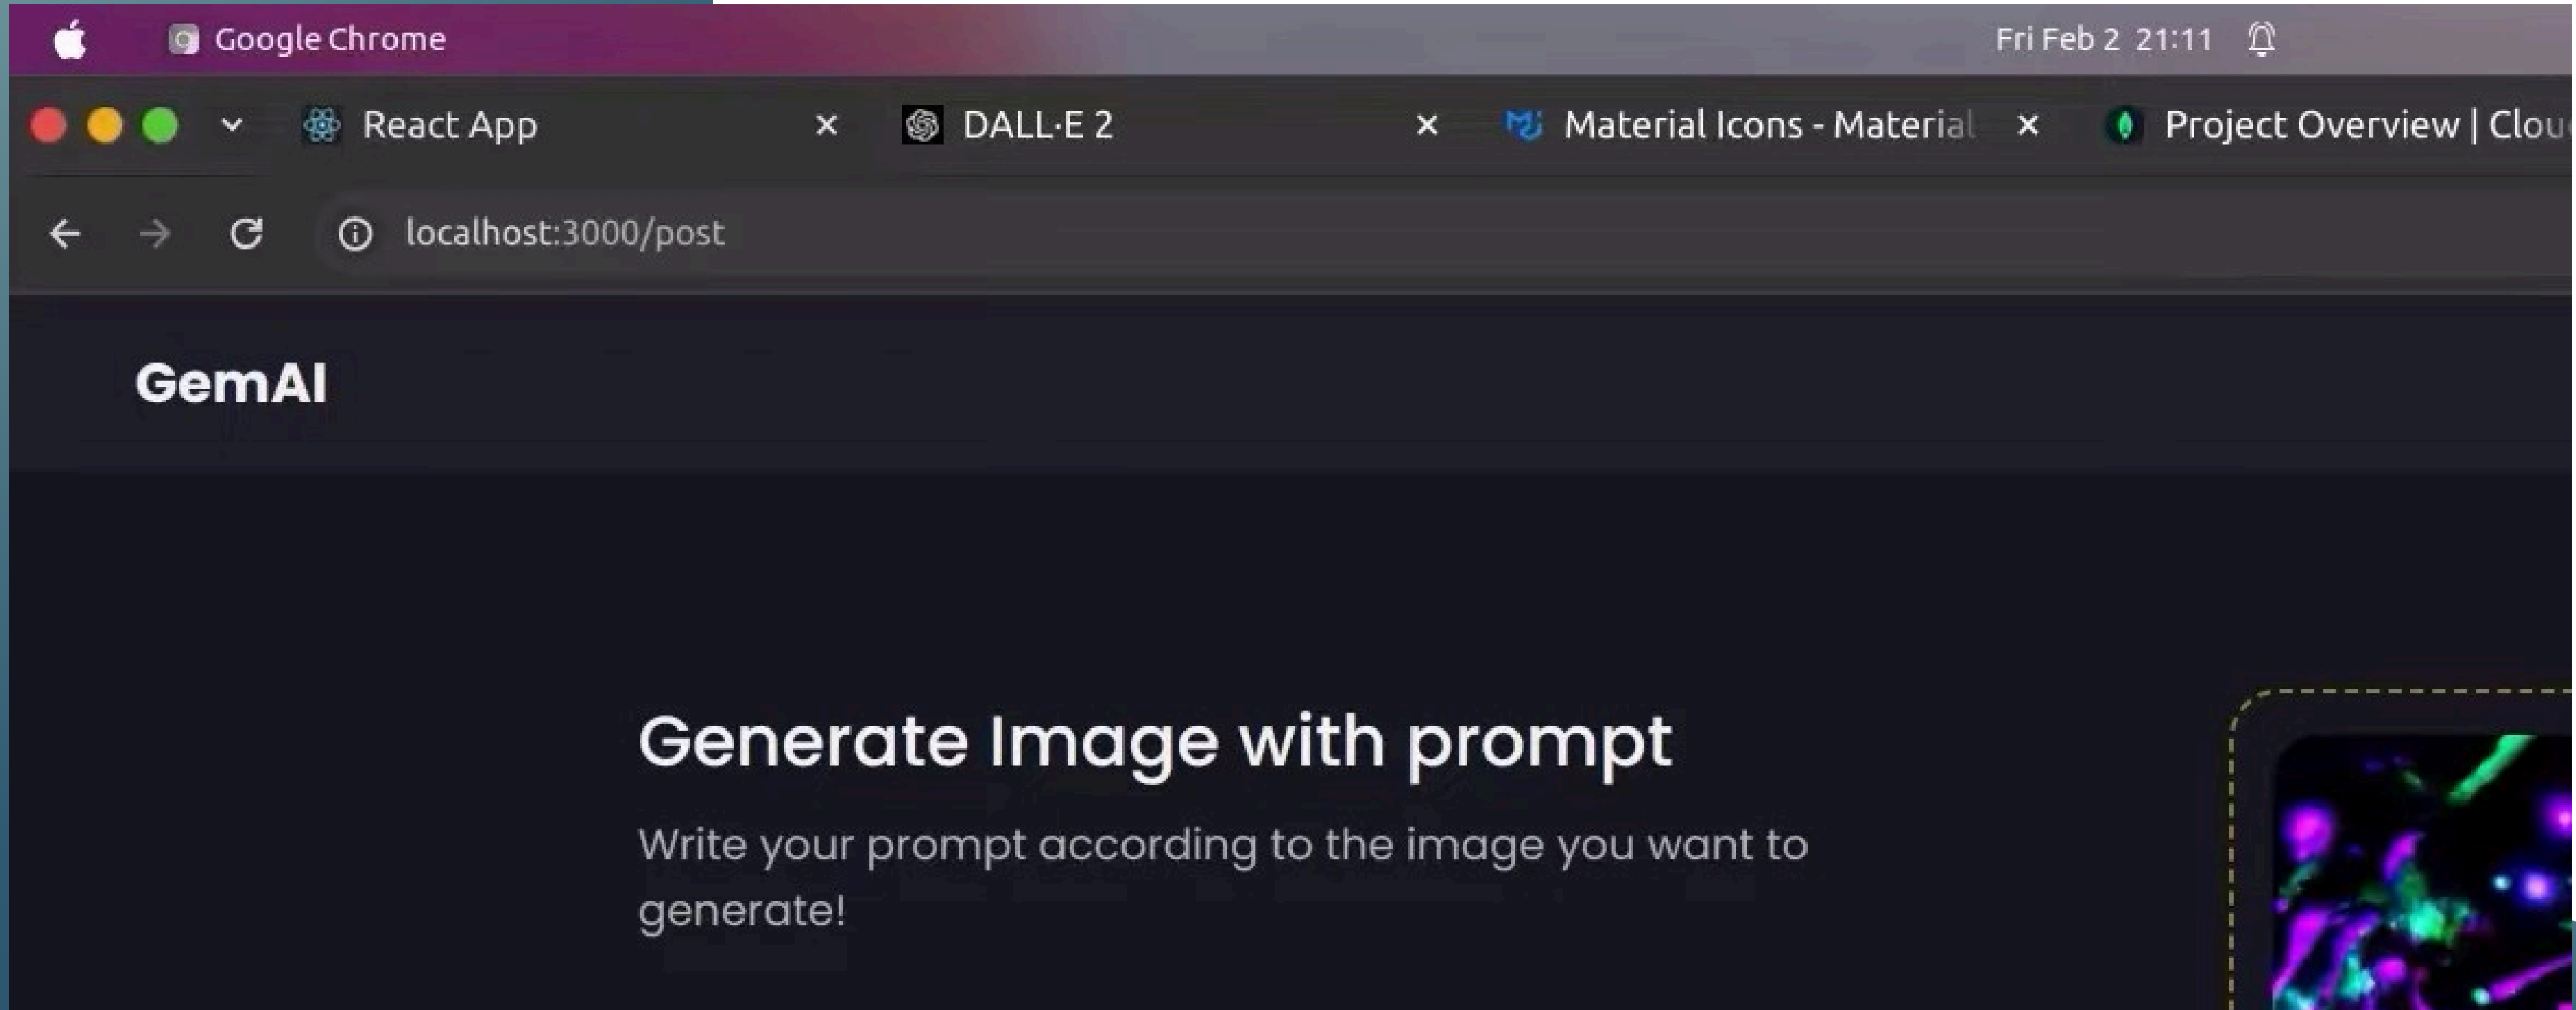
Google Chrome

Fri Feb 2 21:11

React App ×

DALL·E 2 ×

Material Icons - Material ×

Project Overview | Clou

localhost:3000/post

GemAI

Generate Image with prompt

Write your prompt according to the image you want to generate!